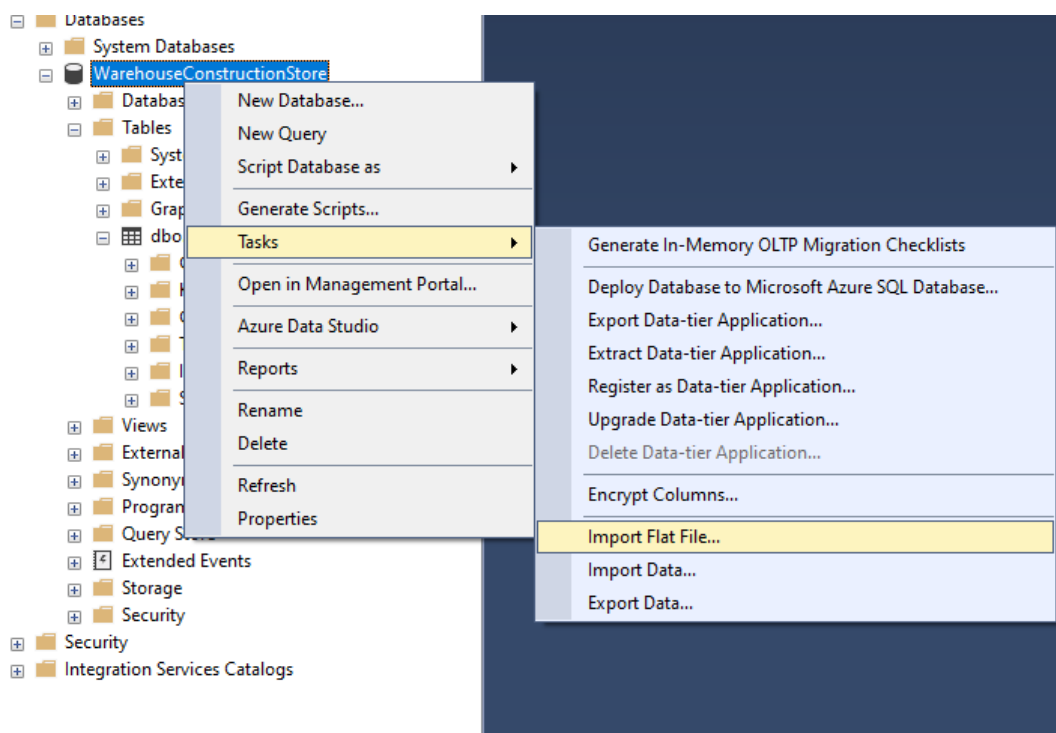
Databases
System Databases
WarehouseConstructionStore
Databas
Tables
Syst
Exte
Grap
dbo
Views
External
Synony
Program
Query Store
Extended Events
Storage
Security
Security
Integration Services Catalogs

New Database...
New Query
Script Database as
Generate Scripts...
Tasks
Open in Management Portal...
Azure Data Studio
Reports
Rename
Delete
Refresh
Properties

Generate In-Memory OLTP Migration Checklists
Deploy Database to Microsoft Azure SQL Database...
Export Data-tier Application...
Extract Data-tier Application...
Register as Data-tier Application...
Upgrade Data-tier Application...
Delete Data-tier Application...
Encrypt Columns...
Import Flat File...
Import Data...
Export Data...